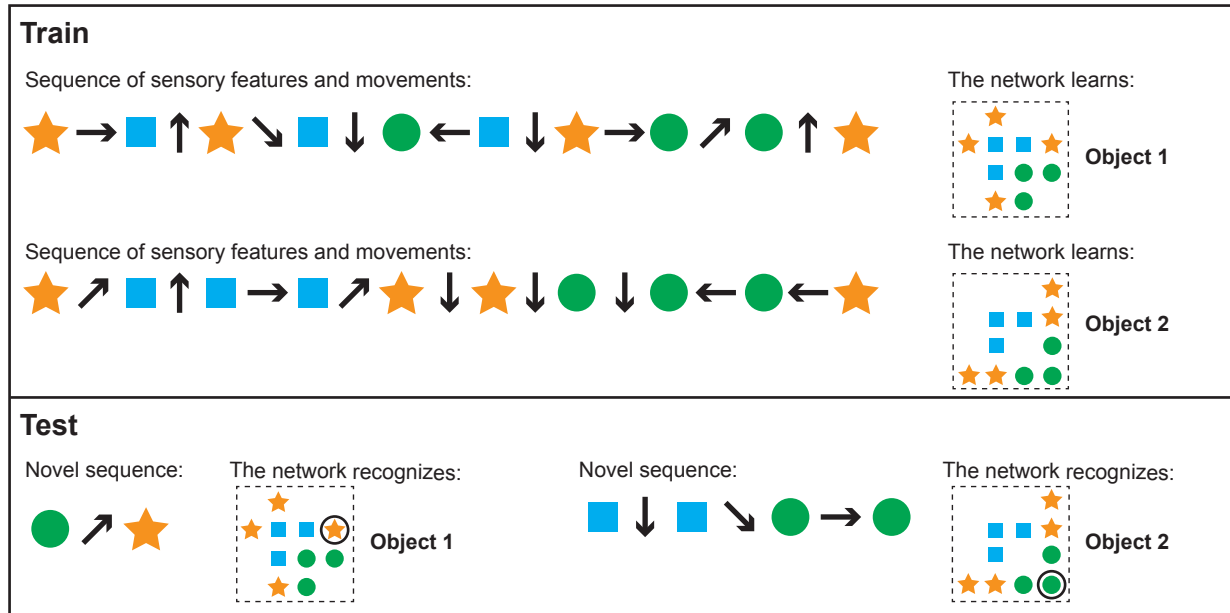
Train

Sequence of sensory features and movements:

The network learns:

Object 1

Sequence of sensory features and movements:

The network learns:

Object 2

Test

Novel sequence:

The network recognizes:

Object 1

Novel sequence:

The network recognizes:

Object 2